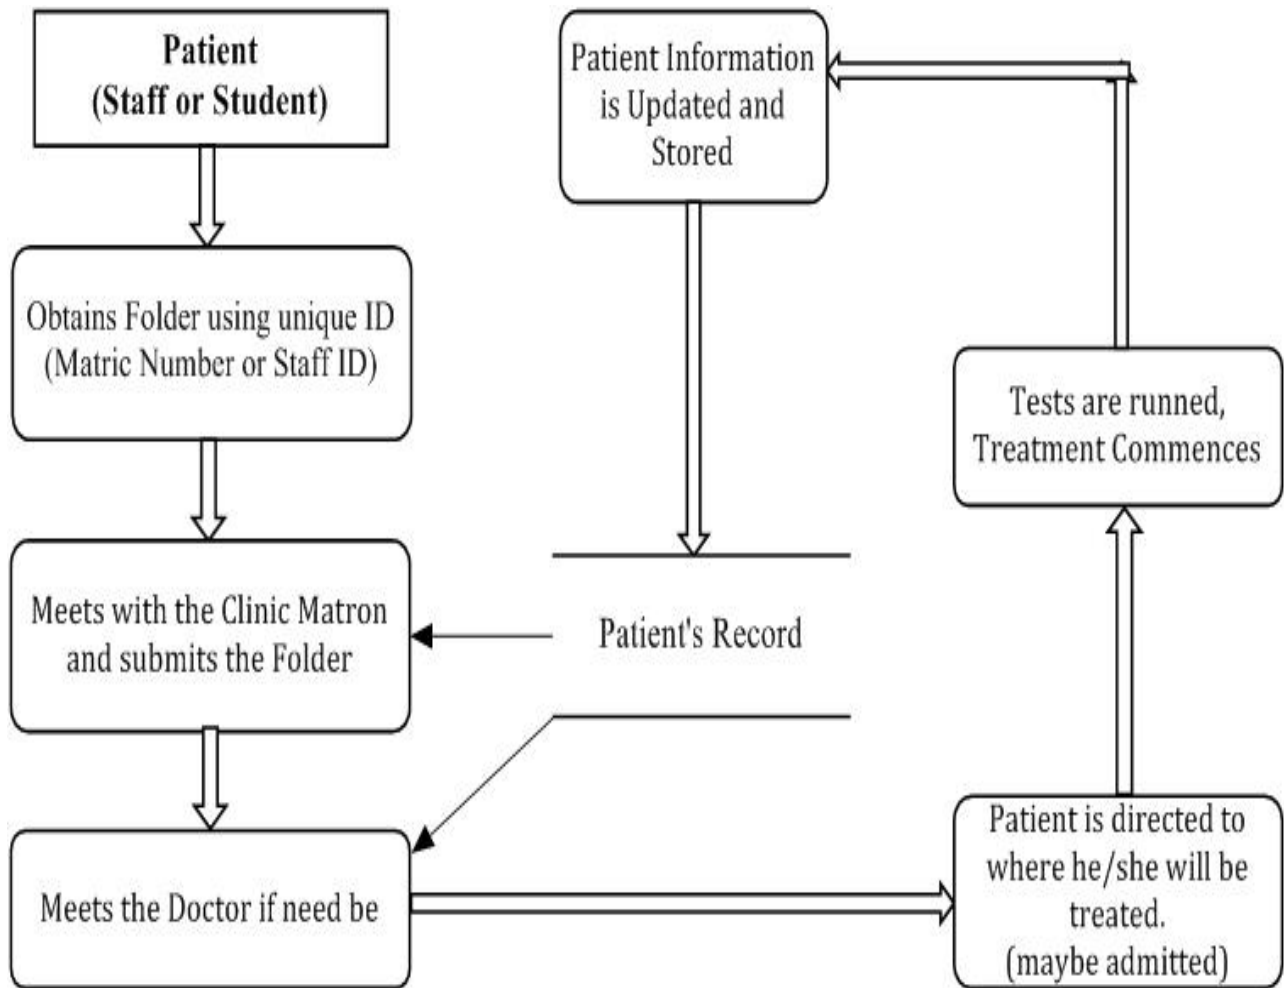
Patient
(Staff or Student)

Obtains Folder using unique ID
(Matric Number or Staff ID)

Meets with the Clinic Matron and submits the Folder

Meets the Doctor if need be

Patient Information is Updated and Stored

Patient's Record

Tests are runned, Treatment Commences

Patient is directed to where he/she will be treated.
(maybe admitted)